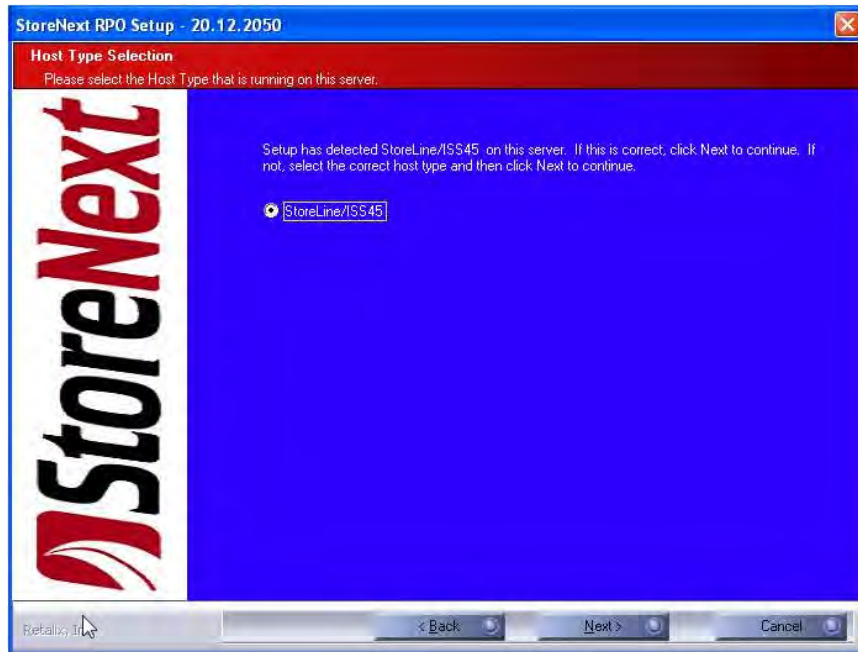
StoreNext RPO Setup - 20.12.2050

Host Type Selection
Please select the Host Type that is running on this server.

StoreNext

Setup has detected StoreLine/ISS45 on this server. If this is correct, click Next to continue. If not, select the correct host type and then click Next to continue.

StoreLine/ISS45

Retalix, In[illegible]

< Back

Next >

Cancel